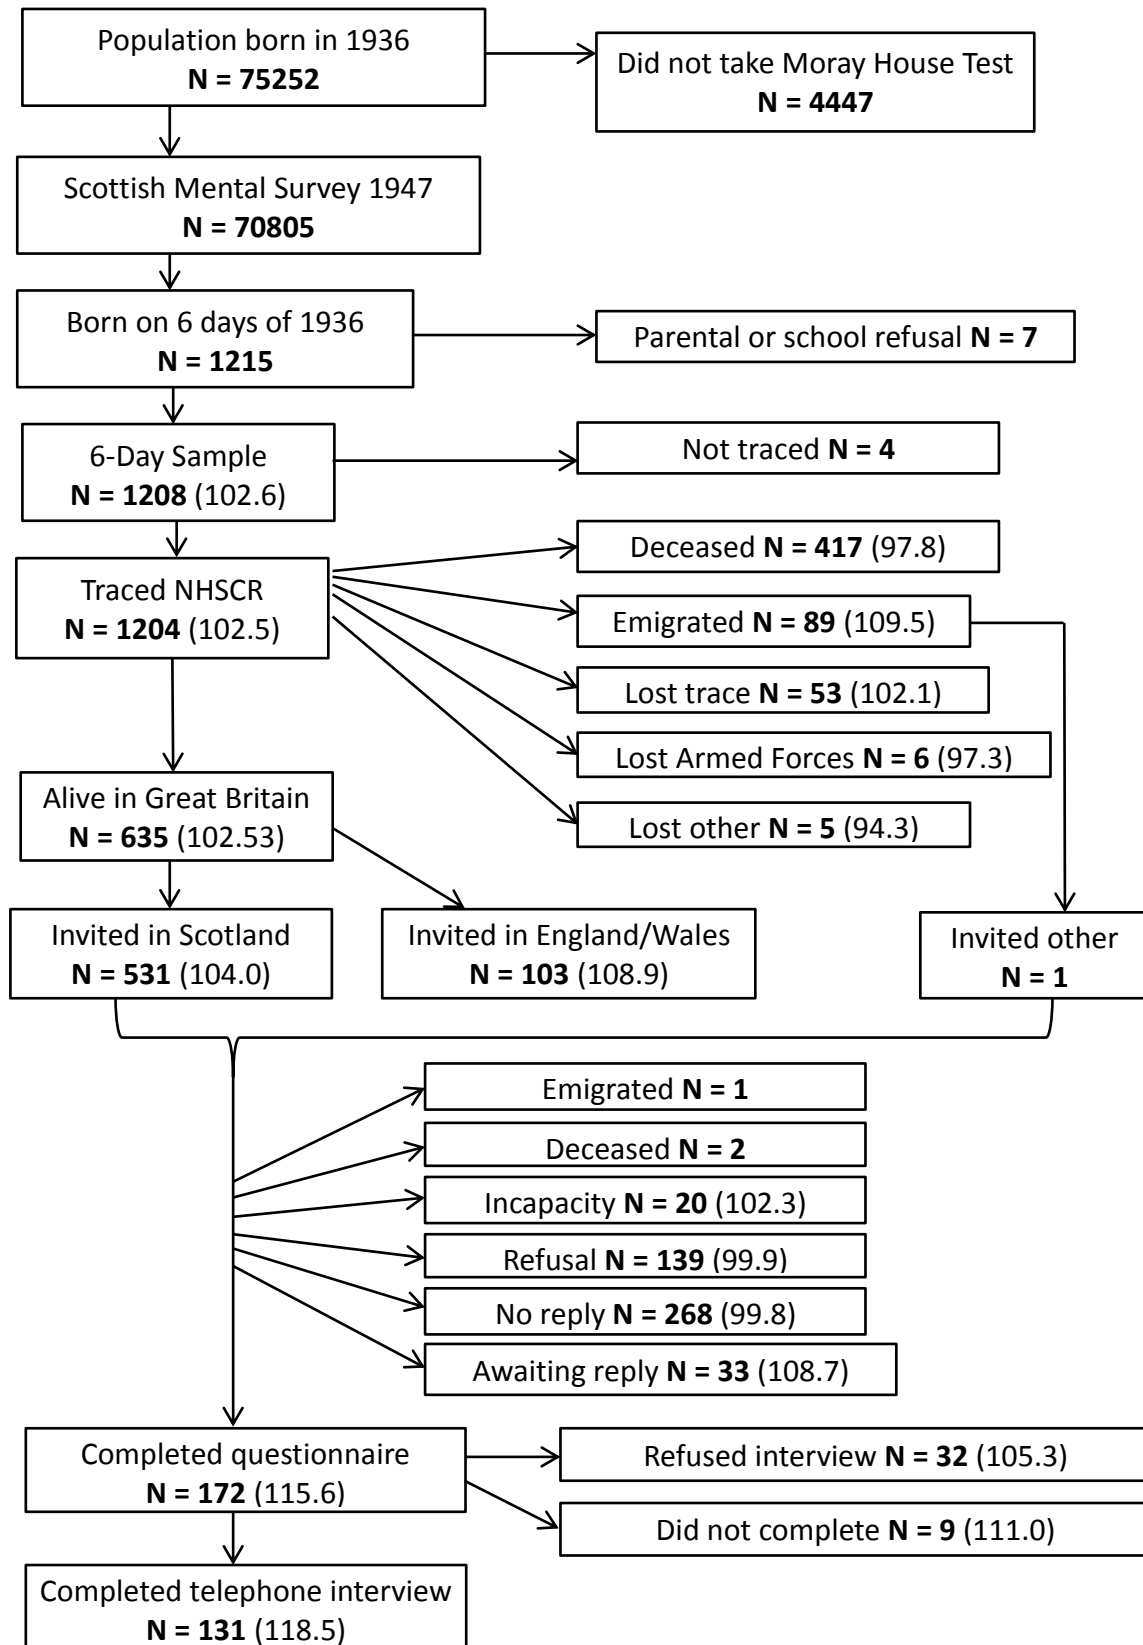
Population born in 1936
**N = 75252**

Did not take Moray House Test
**N = 4447**

Scottish Mental Survey 1947
**N = 70805**

Born on 6 days of 1936
**N = 1215**

Parental or school refusal **N = 7**

6-Day Sample
**N = 1208** (102.6)

Not traced **N = 4**

Traced NHSCR
**N = 1204** (102.5)

Deceased **N = 417** (97.8)

Emigrated **N = 89** (109.5)

Lost trace **N = 53** (102.1)

Lost Armed Forces **N = 6** (97.3)

Lost other **N = 5** (94.3)

Alive in Great Britain
**N = 635** (102.53)

Invited in Scotland
**N = 531** (104.0)

Invited in England/Wales
**N = 103** (108.9)

Invited other
**N = 1**

Emigrated **N = 1**

Deceased **N = 2**

Incapacity **N = 20** (102.3)

Refusal **N = 139** (99.9)

No reply **N = 268** (99.8)

Awaiting reply **N = 33** (108.7)

Completed questionnaire
**N = 172** (115.6)

Refused interview **N = 32** (105.3)

Did not complete **N = 9** (111.0)

Completed telephone interview
**N = 131** (118.5)